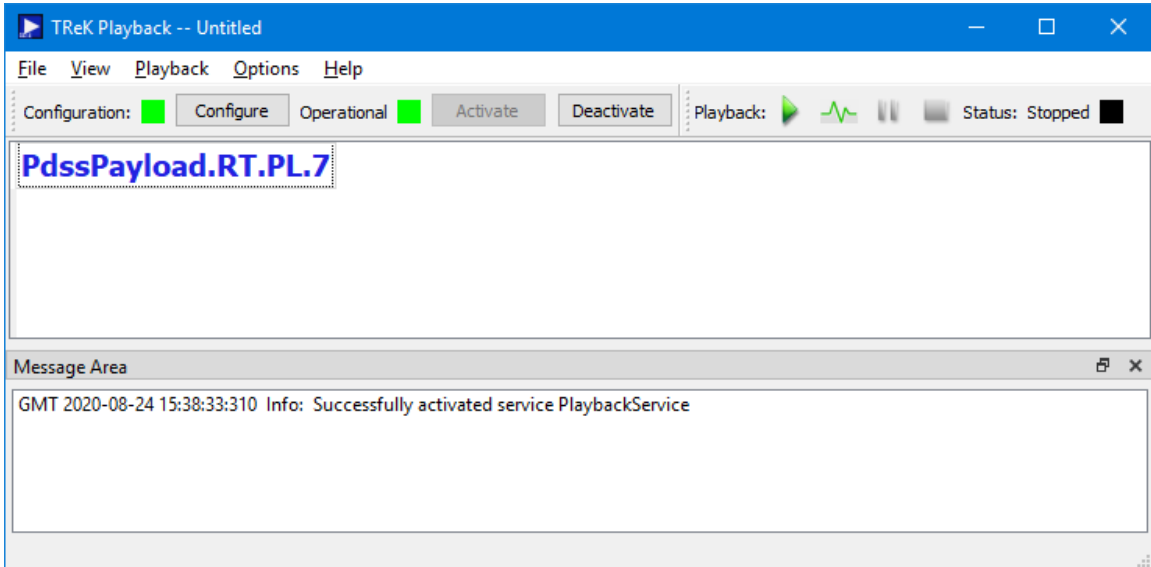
TReK Playback -- Untitled

File View Playback Options Help

Configuration: Configure Operational Activate Deactivate Playback: Status: Stopped

PdssPayload.RT.PL.7

Message Area

GMT 2020-08-24 15:38:33:310 Info: Successfully activated service PlaybackService